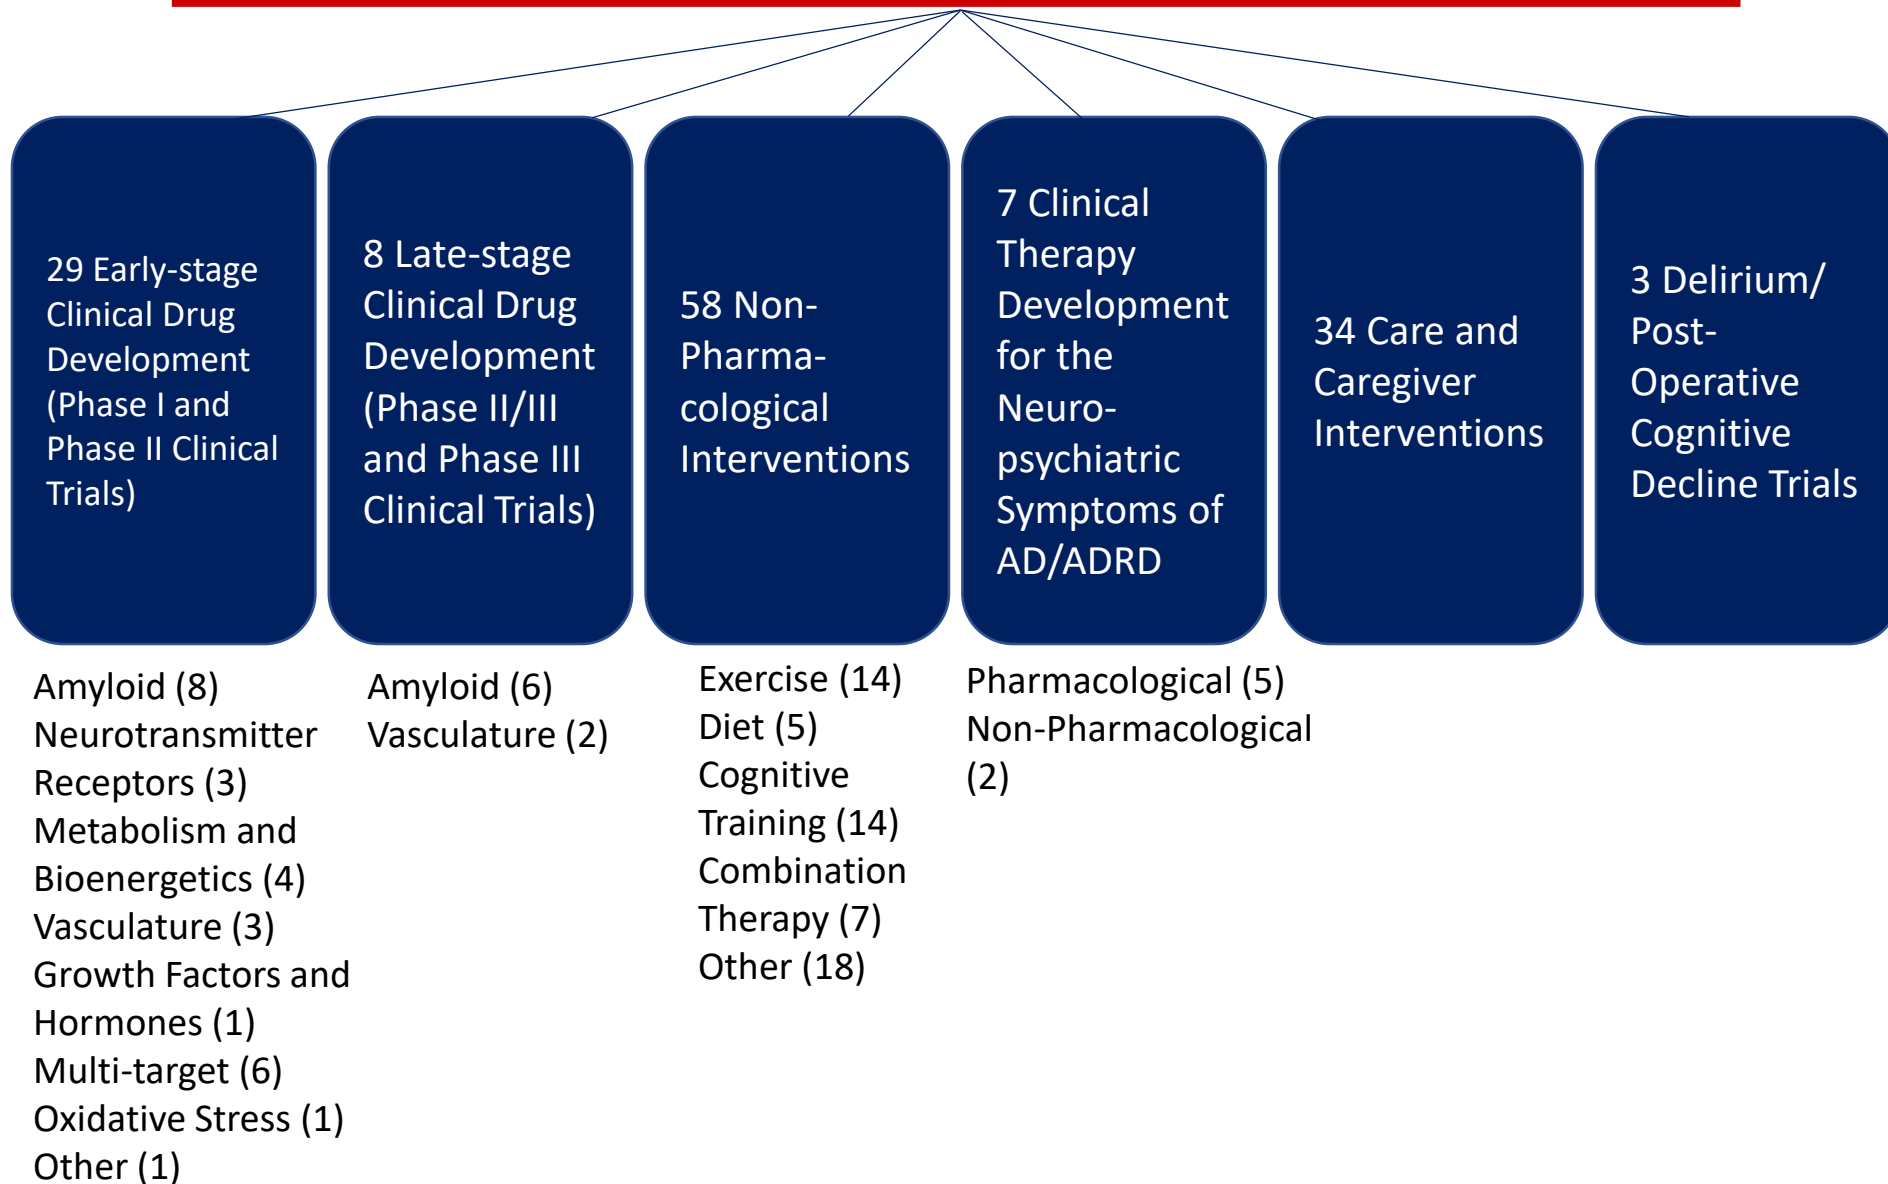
29 Early-stage Clinical Drug Development (Phase I and Phase II Clinical Trials)

8 Late-stage Clinical Drug Development (Phase II/III and Phase III Clinical Trials)

58 Non-Pharma-cological Interventions

7 Clinical Therapy Development for the Neuro-psychiatric Symptoms of AD/ADRD

34 Care and Caregiver Interventions

3 Delirium/ Post-Operative Cognitive Decline Trials

Amyloid (8)
Neurotransmitter Receptors (3)
Metabolism and Bioenergetics (4)
Vasculature (3)
Growth Factors and Hormones (1)
Multi-target (6)
Oxidative Stress (1)
Other (1)

Amyloid (6)
Vasculature (2)

Exercise (14)
Diet (5)
Cognitive Training (14)
Combination Therapy (7)
Other (18)

Pharmacological (5)
Non-Pharmacological (2)